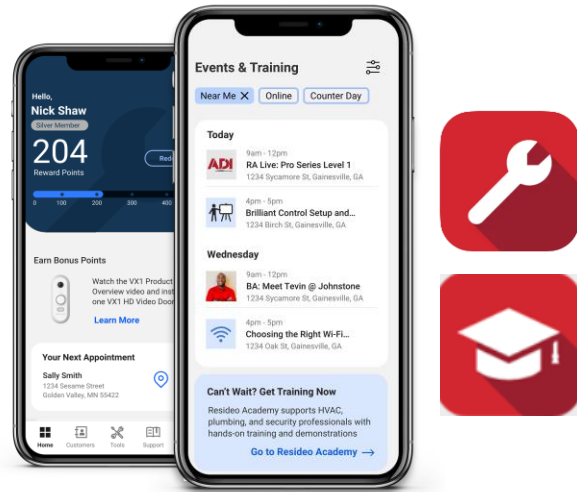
Hello,
Nick Shaw
Silver Member
204
Reward Points
Red
0 100 200 300 400

Earn Bonus Points
Watch the VX1 Product Overview video and inst one VX1 HD Video Door
Learn More

Your Next Appointment
Sally Smith
1234 Sesame Street
Golden Valley, MN 55422

Home Customers Tools Support

Events & Training
Near Me ✕ Online Counter Day

Today
9am - 12pm
RA Live: Pro Series Level 1
1234 Sycamore St, Gainesville, GA

4pm - 5pm
Brilliant Control Setup and...
1234 Birch St, Gainesville, GA

Wednesday
9am - 12pm
BA: Meet Tevin @ Johnstone
1234 Sycamore St, Gainesville, GA

4pm - 5pm
Choosing the Right Wi-Fi...
1234 Oak St, Gainesville, GA

Can't Wait? Get Training Now
Resideo Academy supports HVAC, plumbing, and security professionals with hands-on training and demonstrations
Go to Resideo Academy